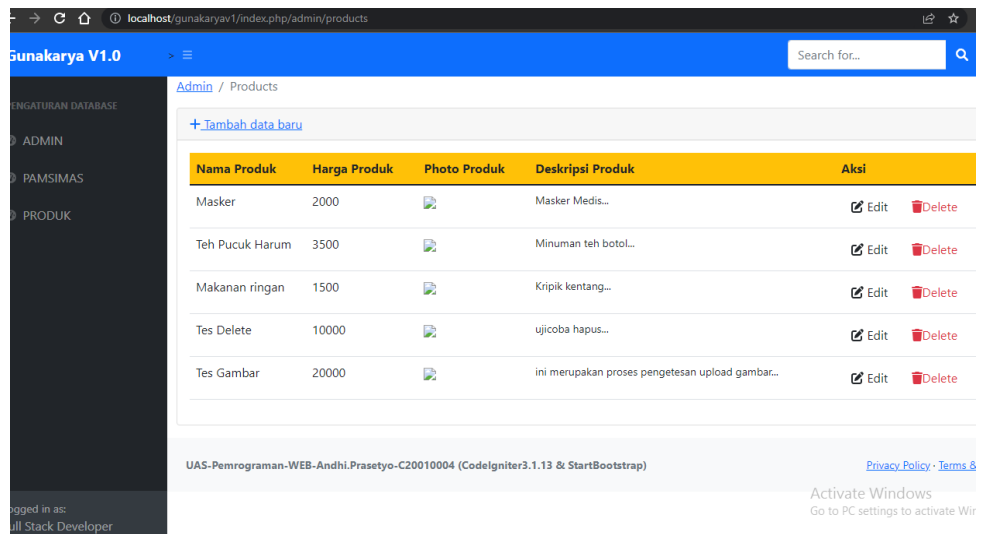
localhost/gunakaryav1/index.php/admin/products

Gunakarya V1.0

Search for...

ENGATURAN DATABASE

ADMIN

PAMSIMAS

PRODUK

ogged in as:
ull Stack Developer

Admin / Products

+ Tambah data baru

| Nama Produk | Harga Produk | Photo Produk | Deskripsi Produk | Aksi | |
|---|---|---|---|---|---|
| Masker | 2000 | | Masker Medis... | Edit | Delete |
| Teh Pucuk Harum | 3500 | | Minuman teh botol... | Edit | Delete |
| Makanan ringan | 1500 | | Kripik kentang... | Edit | Delete |
| Tes Delete | 10000 | | ujicoba hapus... | Edit | Delete |
| Tes Gambar | 20000 | | ini merupakan proses pengetesan upload gambar... | Edit | Delete |

UAS-Pemrograman-WEB-Andhi.Prasetyo-C20010004 (CodeIgniter3.1.13 & StartBootstrap)

Privacy Policy · Terms &

Activate Windows
Go to PC settings to activate Wir